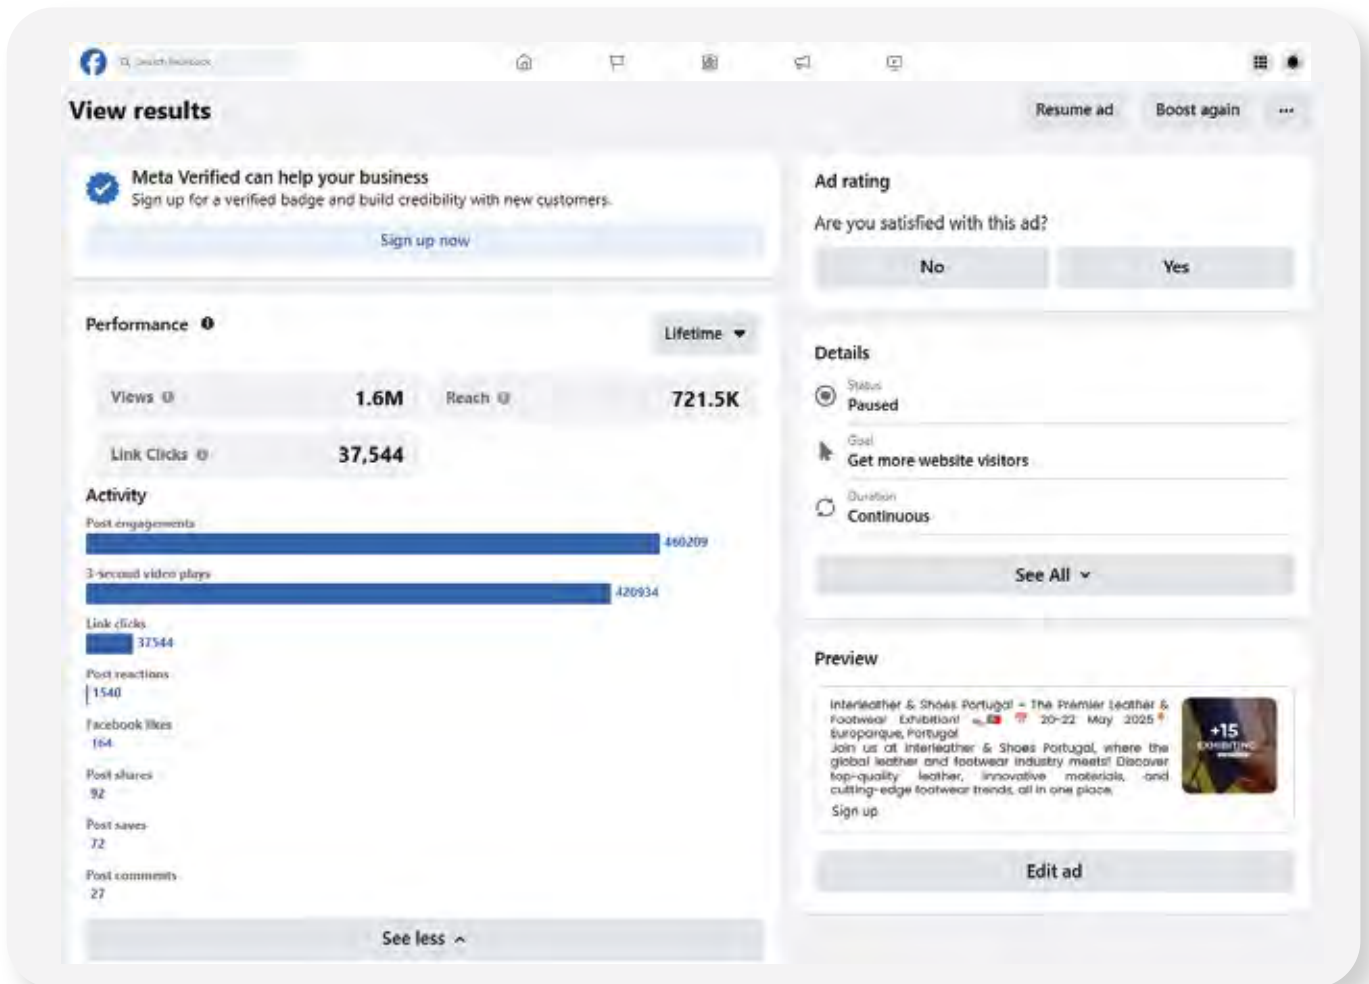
Search Facebook

View results

Resume ad

Boost again

...

Meta Verified can help your business
Sign up for a verified badge and build credibility with new customers.

Sign up now

Ad rating

Are you satisfied with this ad?

No

Yes

Performance

Lifetime

Views 1.6M

Reach 721.5K

Link Clicks 37,544

Activity

Post engagements
460209

3-second video plays
420934

Link clicks
37544

Post reactions
1540

Facebook likes
164

Post shares
92

Post saves
72

Post comments
27

See less

Details

Status
Paused

Goal
Get more website visitors

Duration
Continuous

See All

Preview

Interleather & Shoes Portugal – The Premier Leather & Footwear Exhibition! 20-22 May 2025 Europarque, Portugal
Join us at Interleather & Shoes Portugal, where the global leather and footwear industry meets! Discover top-quality leather, innovative materials, and cutting-edge footwear trends, all in one place.

Sign up

+15 EXHIBITING

Edit ad